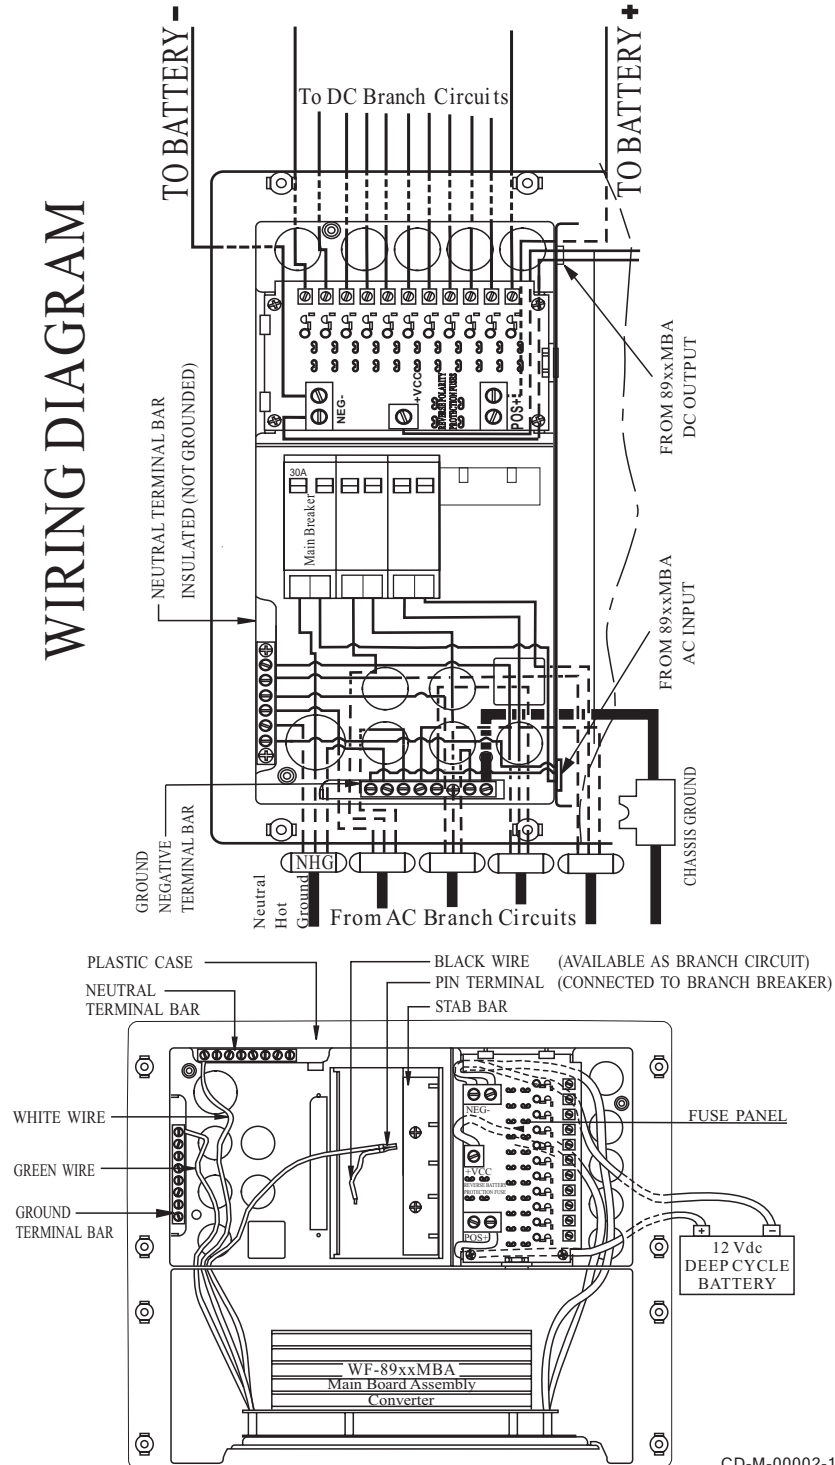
WIRING DIAGRAM

TO BATTERY -

To DC Branch Circuits

TO BATTERY +

FROM 89xxMBA DC OUTPUT

NEG-

+VCC

REVERSE POLARITY PROTECTION FUSES

POS+

NEUTRAL TERMINAL BAR INSULATED (NOT GROUNDED)

30A

Main Breaker

FROM 89xxMBA AC INPUT

GROUND NEGATIVE TERMINAL BAR

CHASSIS GROUND

N H G

Neutral Hot Ground

From AC Branch Circuits

PLASTIC CASE

NEUTRAL TERMINAL BAR

BLACK WIRE (AVAILABLE AS BRANCH CIRCUIT)

PIN TERMINAL (CONNECTED TO BRANCH BREAKER)

STAB BAR

WHITE WIRE

GREEN WIRE

GROUND TERMINAL BAR

NEG-

+VCC

REVERSE BATTERY PROTECTION FUSE

POS+

FUSE PANEL

+

-

12 Vdc DEEP CYCLE BATTERY

WF-89xxMBA Main Board Assembly Converter

CD-M-00002-1